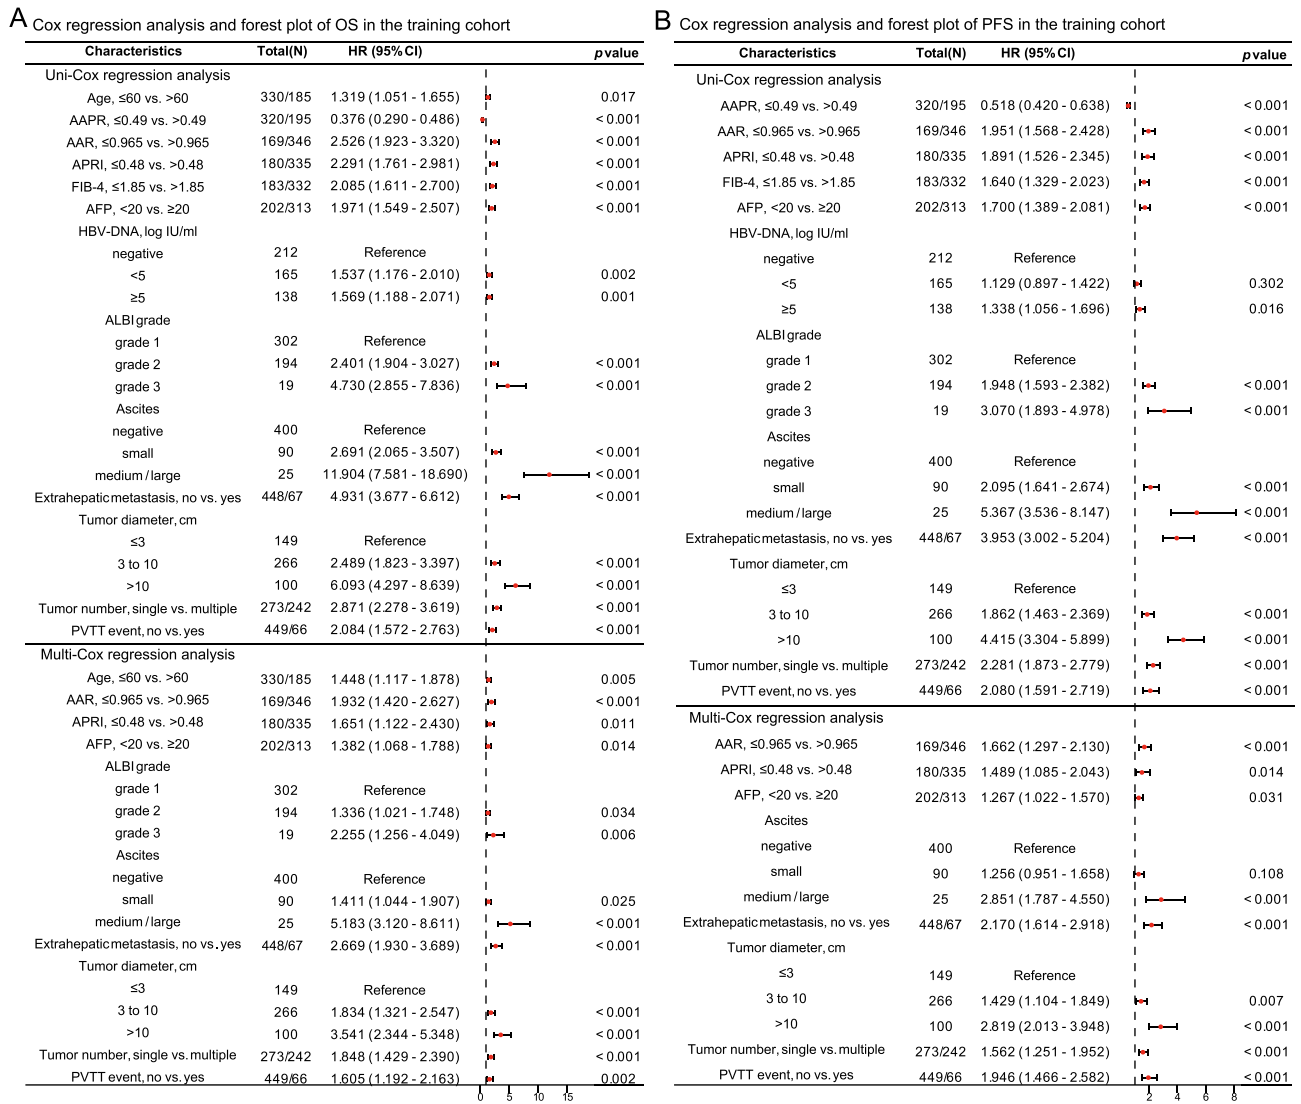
A Cox regression analysis and forest plot of OS in the training cohort

| Characteristics | Total(N) | HR (95%CI) | p value |
|---|---|---|---|
| Uni-Cox regression analysis | | | |
| Age, ≤60 vs. >60 | 330/185 | 1.319 (1.051 - 1.655) | 0.017 |
| AAPR, ≤0.49 vs. >0.49 | 320/195 | 0.376 (0.290 - 0.486) | < 0.001 |
| AAR, ≤0.965 vs. >0.965 | 169/346 | 2.526 (1.923 - 3.320) | < 0.001 |
| APRI, ≤0.48 vs. >0.48 | 180/335 | 2.291 (1.761 - 2.981) | < 0.001 |
| FIB-4, ≤1.85 vs. >1.85 | 183/332 | 2.085 (1.611 - 2.700) | < 0.001 |
| AFP, <20 vs. ≥20 | 202/313 | 1.971 (1.549 - 2.507) | < 0.001 |
| HBV-DNA, log IU/ml | | | |
| negative | 212 | Reference | |
| <5 | 165 | 1.537 (1.176 - 2.010) | 0.002 |
| ≥5 | 138 | 1.569 (1.188 - 2.071) | 0.001 |
| ALBI grade | | | |
| grade 1 | 302 | Reference | |
| grade 2 | 194 | 2.401 (1.904 - 3.027) | < 0.001 |
| grade 3 | 19 | 4.730 (2.855 - 7.836) | < 0.001 |
| Ascites | | | |
| negative | 400 | Reference | |
| small | 90 | 2.691 (2.065 - 3.507) | < 0.001 |
| medium / large | 25 | 11.904 (7.581 - 18.690) | < 0.001 |
| Extrahepatic metastasis, no vs. yes | 448/67 | 4.931 (3.677 - 6.612) | < 0.001 |
| Tumor diameter, cm | | | |
| ≤3 | 149 | Reference | |
| 3 to 10 | 266 | 2.489 (1.823 - 3.397) | < 0.001 |
| >10 | 100 | 6.093 (4.297 - 8.639) | < 0.001 |
| Tumor number, single vs. multiple | 273/242 | 2.871 (2.278 - 3.619) | < 0.001 |
| PVTT event, no vs. yes | 449/66 | 2.084 (1.572 - 2.763) | < 0.001 |
| Multi-Cox regression analysis | | | |
| Age, ≤60 vs. >60 | 330/185 | 1.448 (1.117 - 1.878) | 0.005 |
| AAR, ≤0.965 vs. >0.965 | 169/346 | 1.932 (1.420 - 2.627) | < 0.001 |
| APRI, ≤0.48 vs. >0.48 | 180/335 | 1.651 (1.122 - 2.430) | 0.011 |
| AFP, <20 vs. ≥20 | 202/313 | 1.382 (1.068 - 1.788) | 0.014 |
| ALBI grade | | | |
| grade 1 | 302 | Reference | |
| grade 2 | 194 | 1.336 (1.021 - 1.748) | 0.034 |
| grade 3 | 19 | 2.255 (1.256 - 4.049) | 0.006 |
| Ascites | | | |
| negative | 400 | Reference | |
| small | 90 | 1.411 (1.044 - 1.907) | 0.025 |
| medium / large | 25 | 5.183 (3.120 - 8.611) | < 0.001 |
| Extrahepatic metastasis, no vs. yes | 448/67 | 2.669 (1.930 - 3.689) | < 0.001 |
| Tumor diameter, cm | | | |
| ≤3 | 149 | Reference | |
| 3 to 10 | 266 | 1.834 (1.321 - 2.547) | < 0.001 |
| >10 | 100 | 3.541 (2.344 - 5.348) | < 0.001 |
| Tumor number, single vs. multiple | 273/242 | 1.848 (1.429 - 2.390) | < 0.001 |
| PVTT event, no vs. yes | 449/66 | 1.605 (1.192 - 2.163) | 0.002 |

0 5 10 15

B Cox regression analysis and forest plot of PFS in the training cohort

| Characteristics | Total(N) | HR (95%CI) | p value |
|---|---|---|---|
| Uni-Cox regression analysis | | | |
| AAPR, ≤0.49 vs. >0.49 | 320/195 | 0.518 (0.420 - 0.638) | < 0.001 |
| AAR, ≤0.965 vs. >0.965 | 169/346 | 1.951 (1.568 - 2.428) | < 0.001 |
| APRI, ≤0.48 vs. >0.48 | 180/335 | 1.891 (1.526 - 2.345) | < 0.001 |
| FIB-4, ≤1.85 vs. >1.85 | 183/332 | 1.640 (1.329 - 2.023) | < 0.001 |
| AFP, <20 vs. ≥20 | 202/313 | 1.700 (1.389 - 2.081) | < 0.001 |
| HBV-DNA, log IU/ml | | | |
| negative | 212 | Reference | |
| <5 | 165 | 1.129 (0.897 - 1.422) | 0.302 |
| ≥5 | 138 | 1.338 (1.056 - 1.696) | 0.016 |
| ALBI grade | | | |
| grade 1 | 302 | Reference | |
| grade 2 | 194 | 1.948 (1.593 - 2.382) | < 0.001 |
| grade 3 | 19 | 3.070 (1.893 - 4.978) | < 0.001 |
| Ascites | | | |
| negative | 400 | Reference | |
| small | 90 | 2.095 (1.641 - 2.674) | < 0.001 |
| medium / large | 25 | 5.367 (3.536 - 8.147) | < 0.001 |
| Extrahepatic metastasis, no vs. yes | 448/67 | 3.953 (3.002 - 5.204) | < 0.001 |
| Tumor diameter, cm | | | |
| ≤3 | 149 | Reference | |
| 3 to 10 | 266 | 1.862 (1.463 - 2.369) | < 0.001 |
| >10 | 100 | 4.415 (3.304 - 5.899) | < 0.001 |
| Tumor number, single vs. multiple | 273/242 | 2.281 (1.873 - 2.779) | < 0.001 |
| PVTT event, no vs. yes | 449/66 | 2.080 (1.591 - 2.719) | < 0.001 |
| Multi-Cox regression analysis | | | |
| AAR, ≤0.965 vs. >0.965 | 169/346 | 1.662 (1.297 - 2.130) | < 0.001 |
| APRI, ≤0.48 vs. >0.48 | 180/335 | 1.489 (1.085 - 2.043) | 0.014 |
| AFP, <20 vs. ≥20 | 202/313 | 1.267 (1.022 - 1.570) | 0.031 |
| Ascites | | | |
| negative | 400 | Reference | |
| small | 90 | 1.256 (0.951 - 1.658) | 0.108 |
| medium / large | 25 | 2.851 (1.787 - 4.550) | < 0.001 |
| Extrahepatic metastasis, no vs. yes | 448/67 | 2.170 (1.614 - 2.918) | < 0.001 |
| Tumor diameter, cm | | | |
| ≤3 | 149 | Reference | |
| 3 to 10 | 266 | 1.429 (1.104 - 1.849) | 0.007 |
| >10 | 100 | 2.819 (2.013 - 3.948) | < 0.001 |
| Tumor number, single vs. multiple | 273/242 | 1.562 (1.251 - 1.952) | < 0.001 |
| PVTT event, no vs. yes | 449/66 | 1.946 (1.466 - 2.582) | < 0.001 |

2 4 6 8